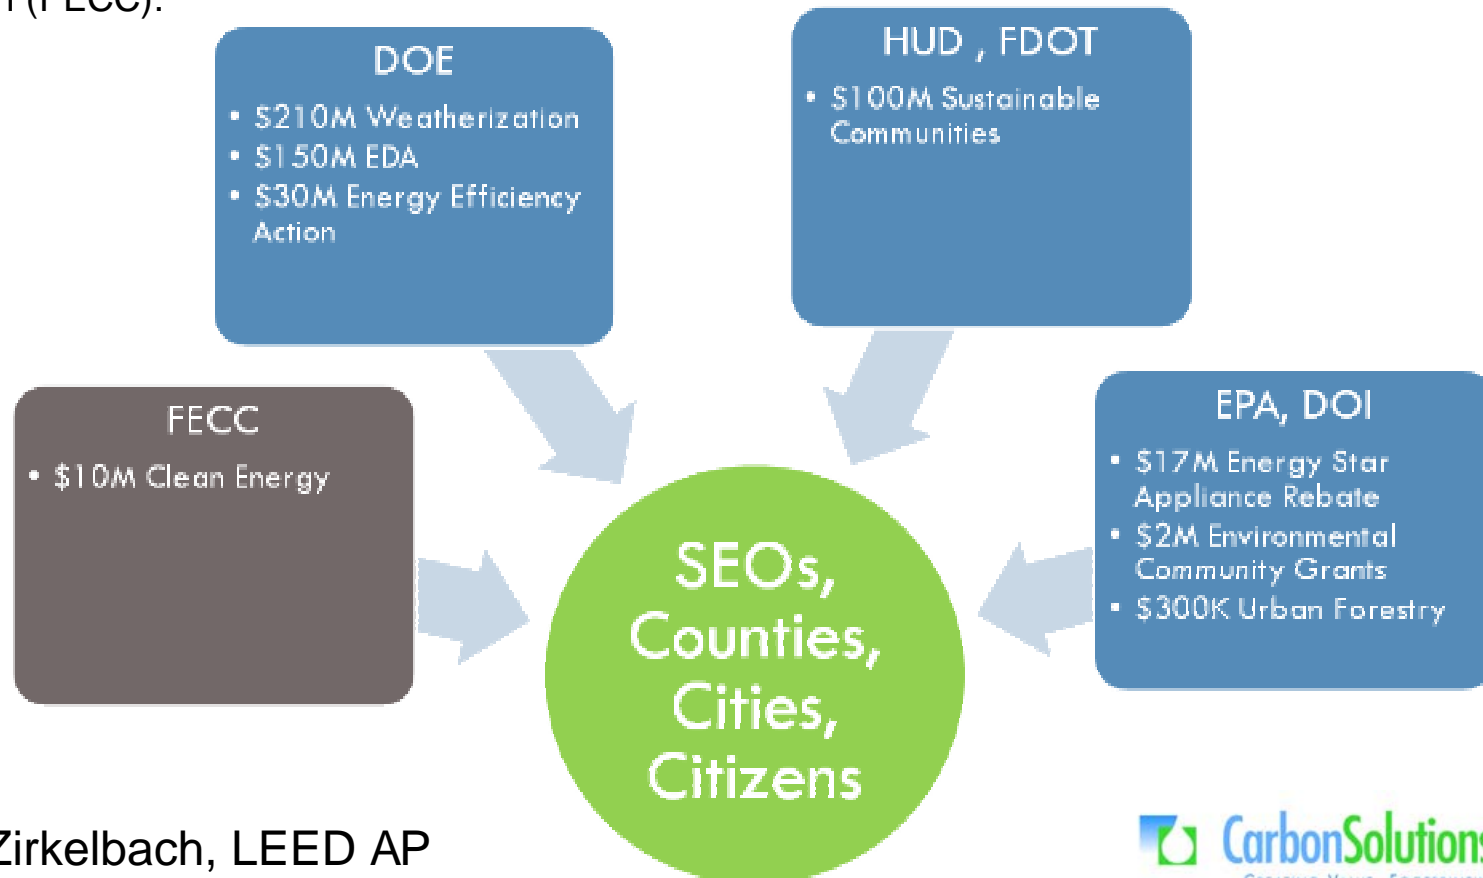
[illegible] (FECC).

DOE
• \$210M Weatherization
• \$150M EDA
• \$30M Energy Efficiency Action

HUD , FDOT
• \$100M Sustainable Communities

FECC
• \$10M Clean Energy

EPA, DOI
• \$17M Energy Star Appliance Rebate
• \$2M Environmental Community Grants
• \$300K Urban Forestry

SEOs, Counties, Cities, Citizens

Zirkelbach, LEED AP

CarbonSolutions